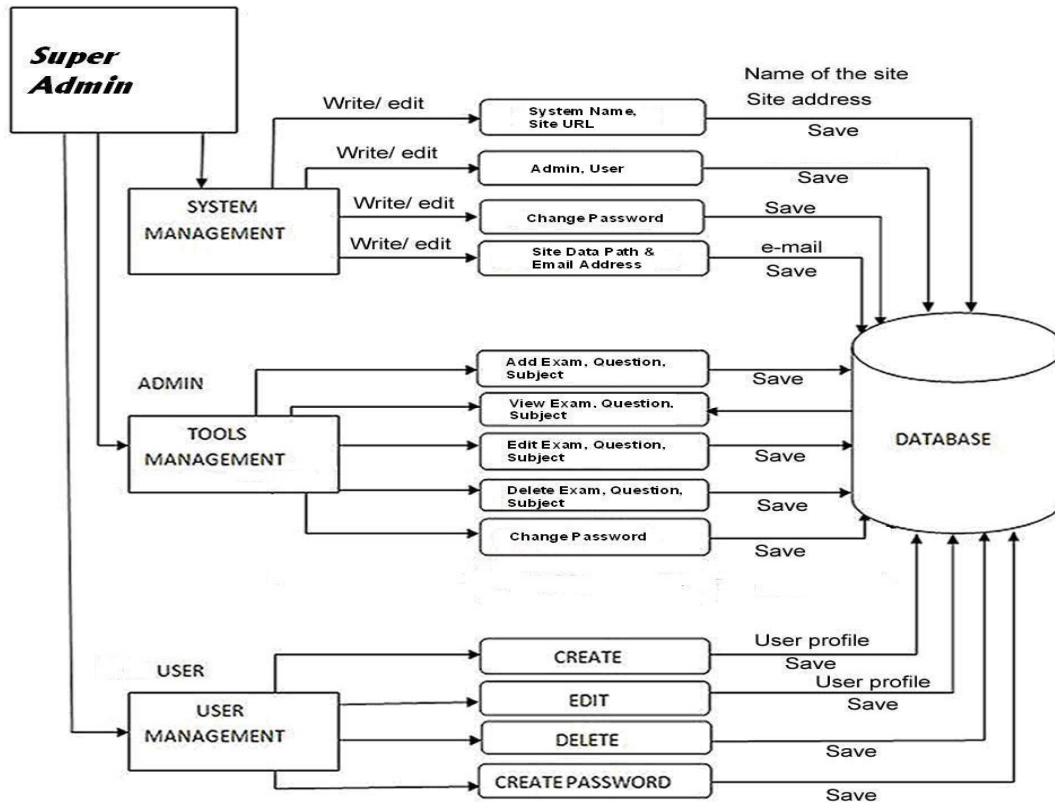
Super Admin

SYSTEM MANAGEMENT

Write/ edit

System Name, Site URL

Name of the site

Site address

Save

Write/ edit

Admin, User

Save

Write/ edit

Change Password

Save

Write/ edit

Site Data Path & Email Address

e-mail

Save

ADMIN

TOOLS MANAGEMENT

Add Exam, Question, Subject

Save

View Exam, Question, Subject

Edit Exam, Question, Subject

Save

Delete Exam, Question, Subject

Save

Change Password

Save

DATABASE

USER

USER MANAGEMENT

CREATE

User profile

Save

EDIT

User profile

Save

DELETE

Save

CREATE PASSWORD

Save